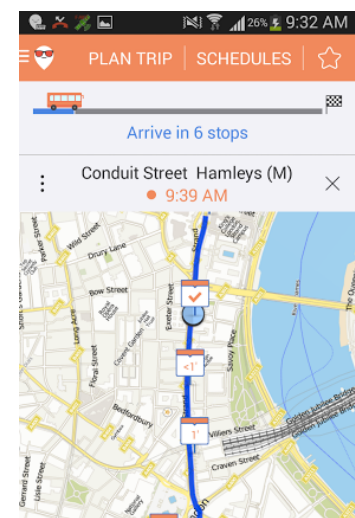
26% 9:32 AM

PLAN TRIP | SCHEDULES

Arrive in 6 stops

Conduit Street Hamleys (M)
9:39 AM

Wild Street
Drury Lane
Parker Street
Bow Street
Long Acre
Floral Street
Exeter Street
Strand
Savoy Place
Bedfordbury
Villiers Street
Craven Street
Gerrard Street
Lisle Street
<1'
1'
Golden Jubilee Bridges